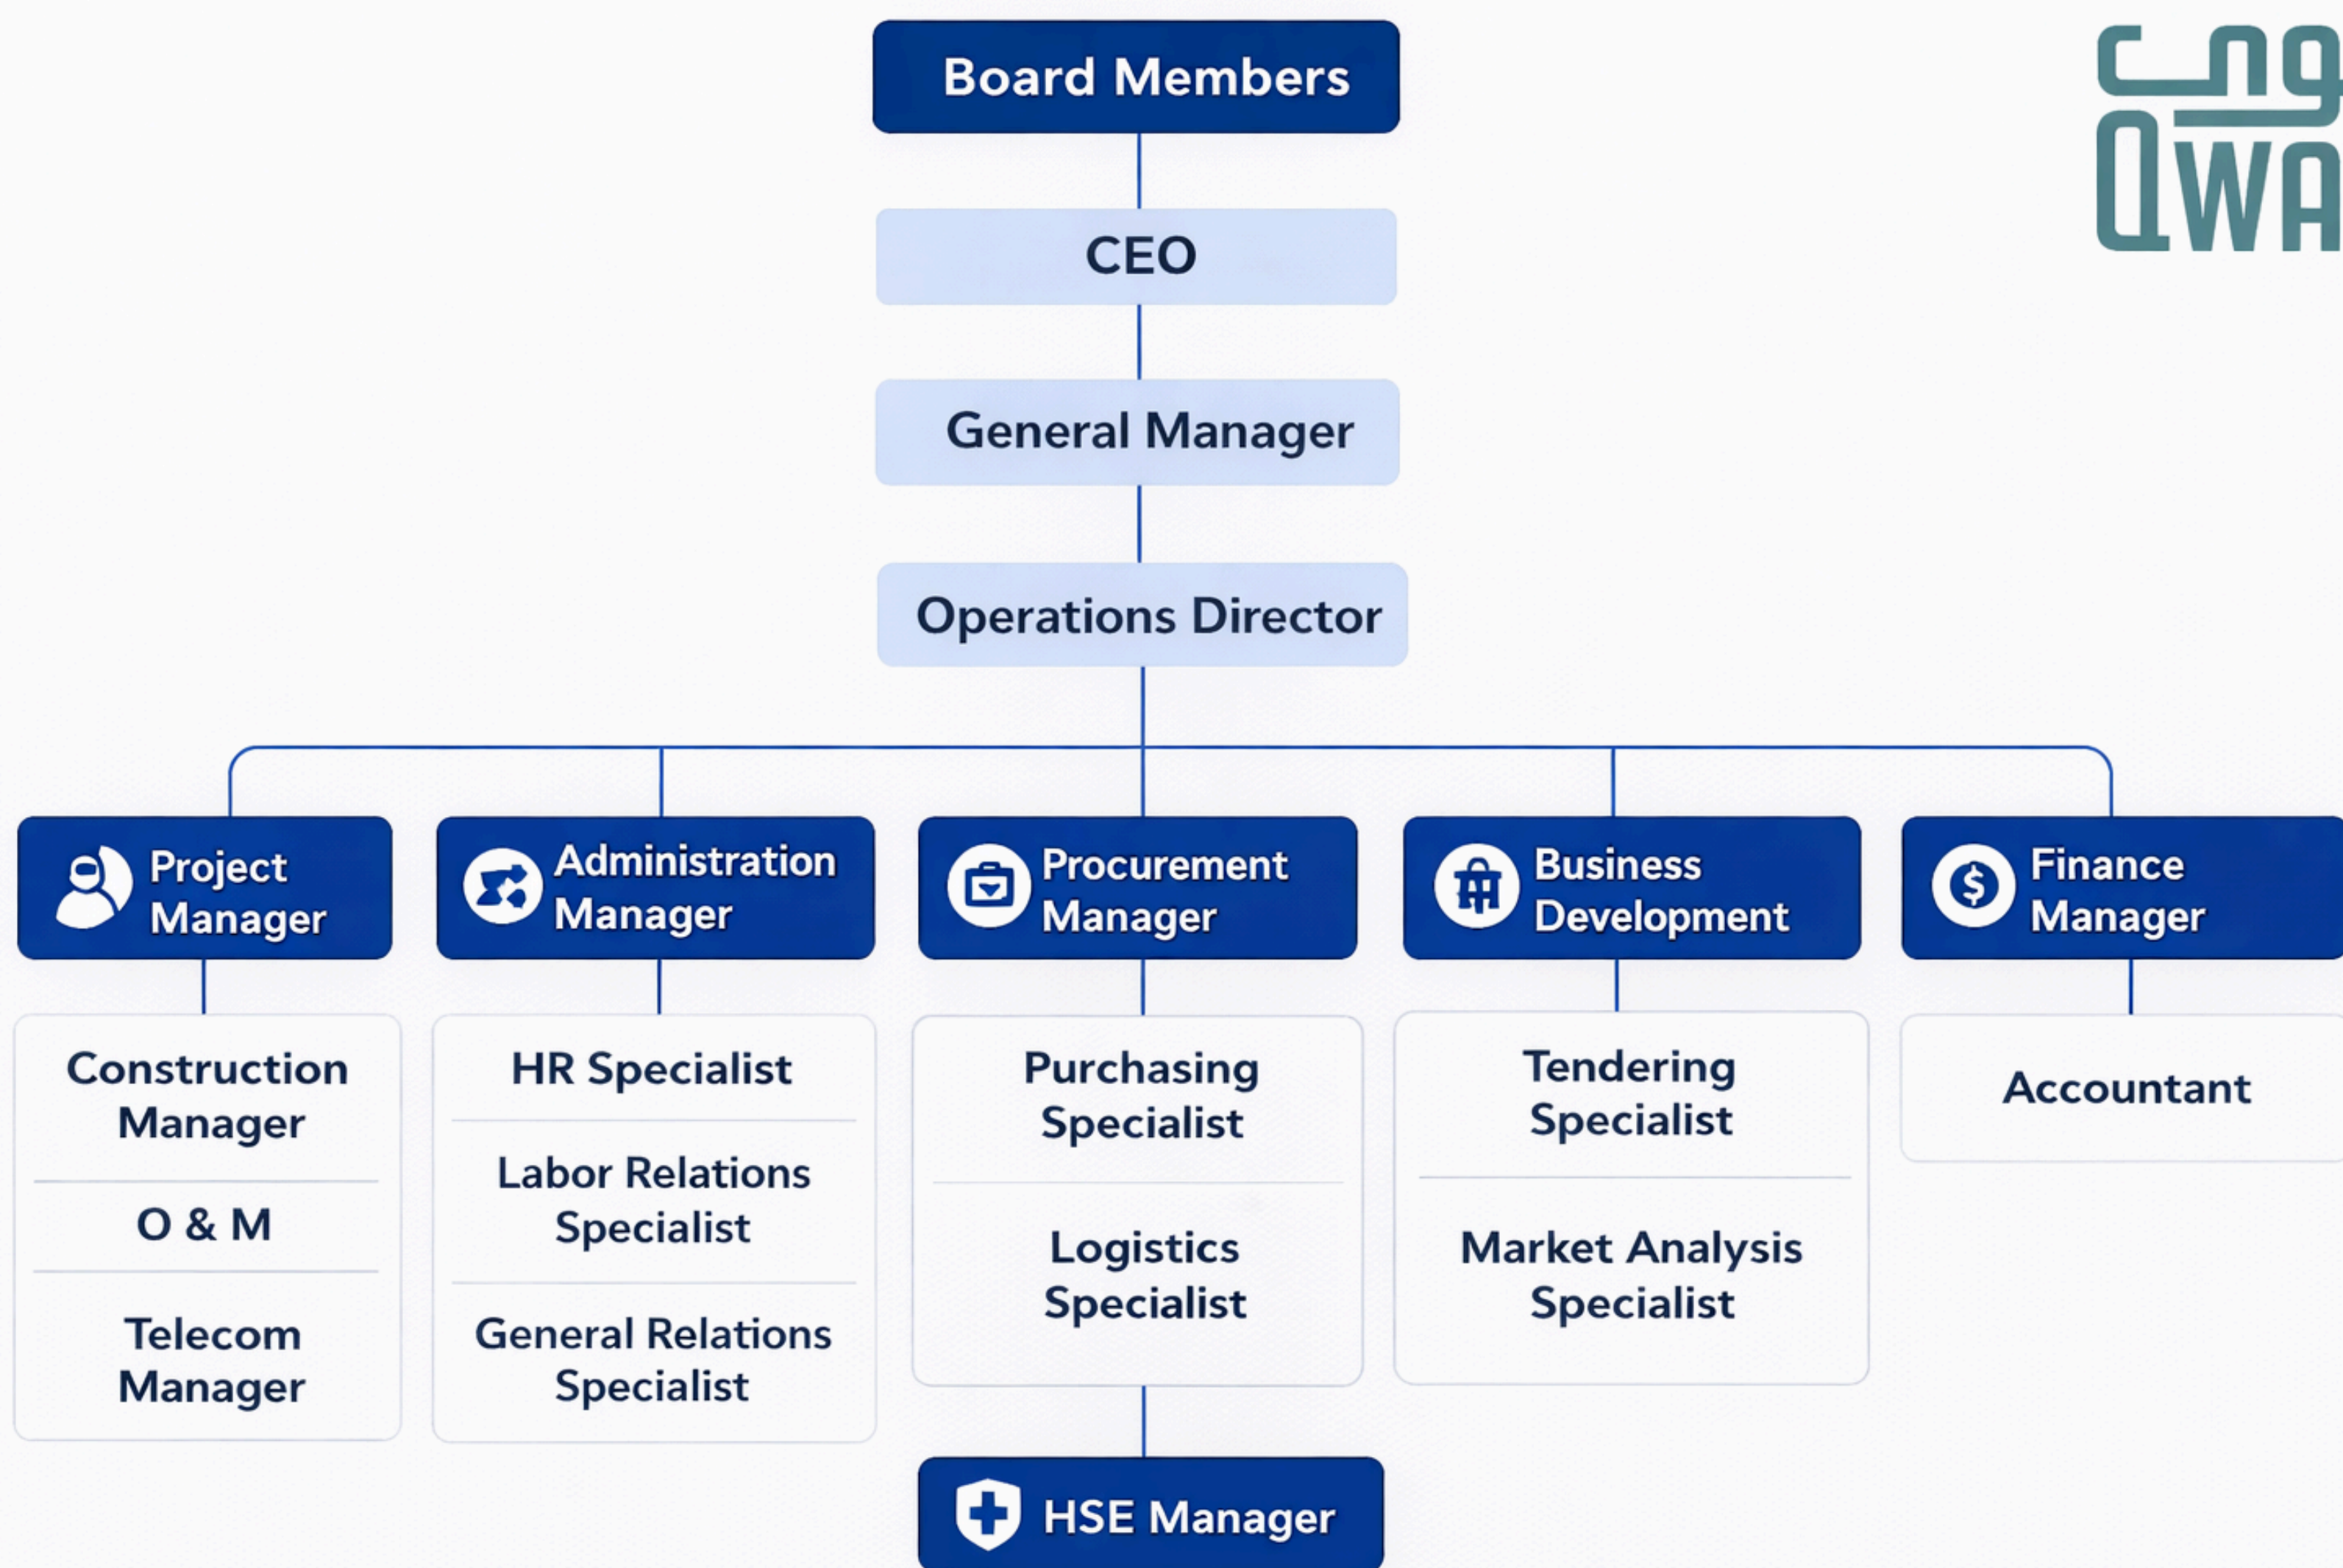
Board Members

CEO

General Manager

Operations Director

Project Manager

Administration Manager

Procurement Manager

Business Development

Finance Manager

Construction Manager

O & M

Telecom Manager

HR Specialist

Labor Relations Specialist

General Relations Specialist

Purchasing Specialist

Logistics Specialist

Tendering Specialist

Market Analysis Specialist

Accountant

HSE Manager

QWA